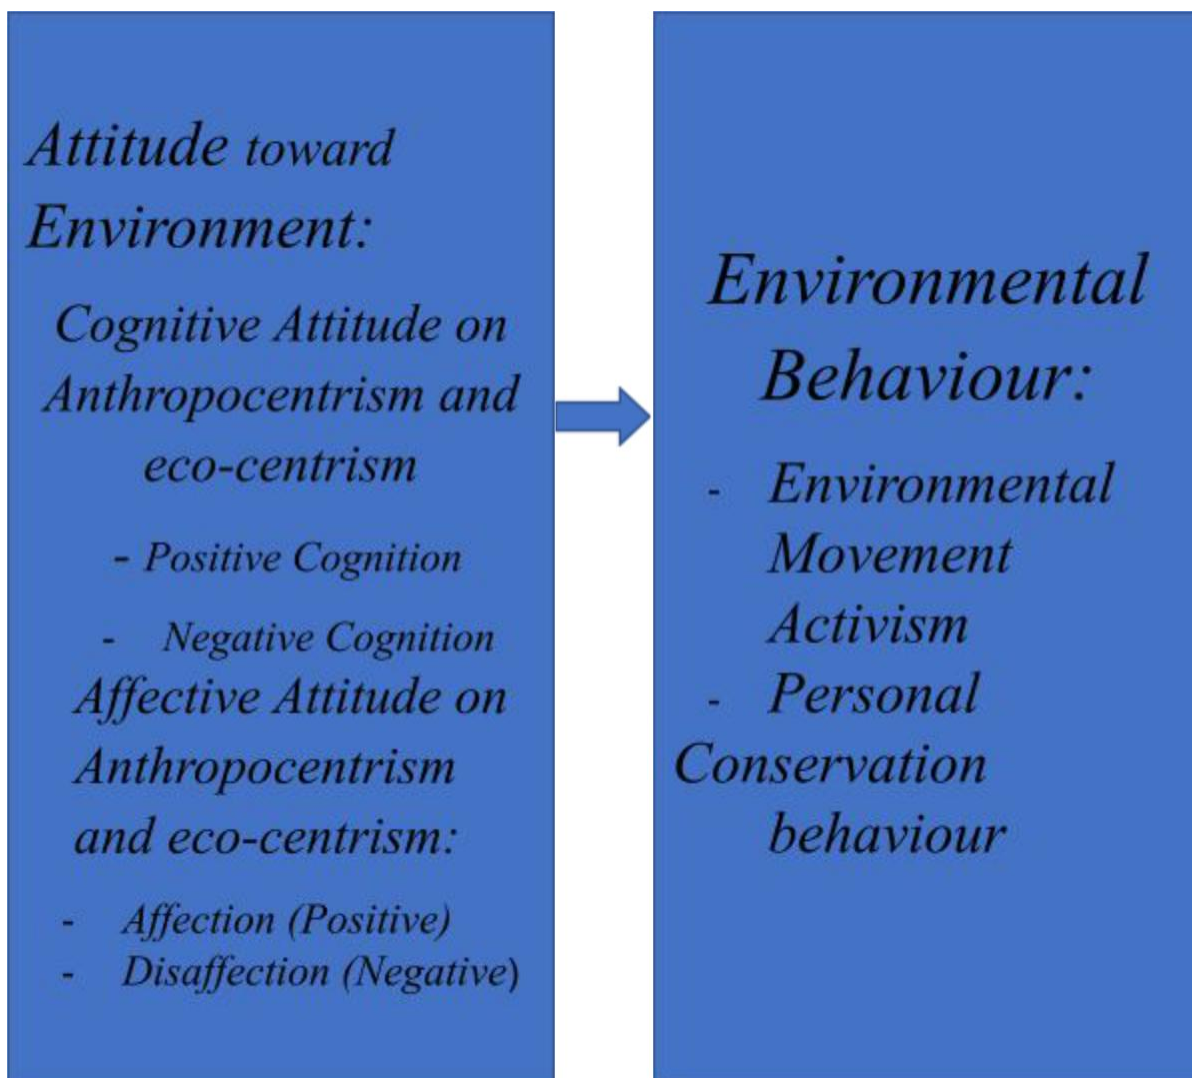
Attitude toward Environment:

Cognitive Attitude on Anthropocentrism and eco-centrism

- Positive Cognition

- Negative Cognition

Affective Attitude on Anthropocentrism and eco-centrism:

- Affection (Positive)
- Disaffection (Negative)

Environmental Behaviour:

- Environmental Movement Activism
- Personal Conservation behaviour